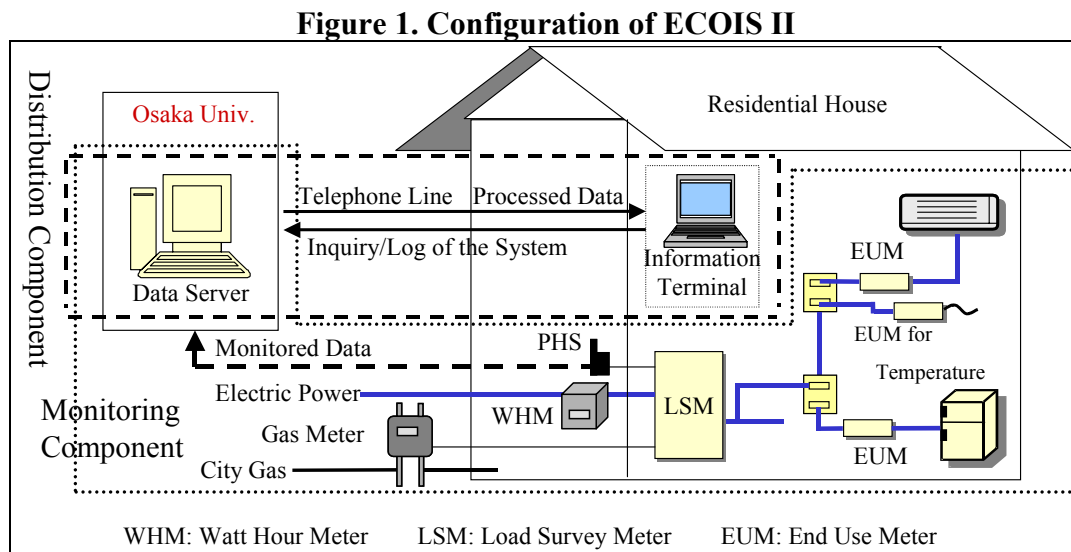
Figure 1. Configuration of ECOIS II

Distribution Component

Osaka Univ.

Residential House

Telephone Line Processed Data

Inquiry/Log of the System

Information Terminal

Data Server

EUM

EUM for Temperature

Monitored Data

PHS

Electric Power

WHM

LSM

Monitoring Component

Gas Meter

City Gas

EUM

WHM: Watt Hour Meter LSM: Load Survey Meter EUM: End Use Meter